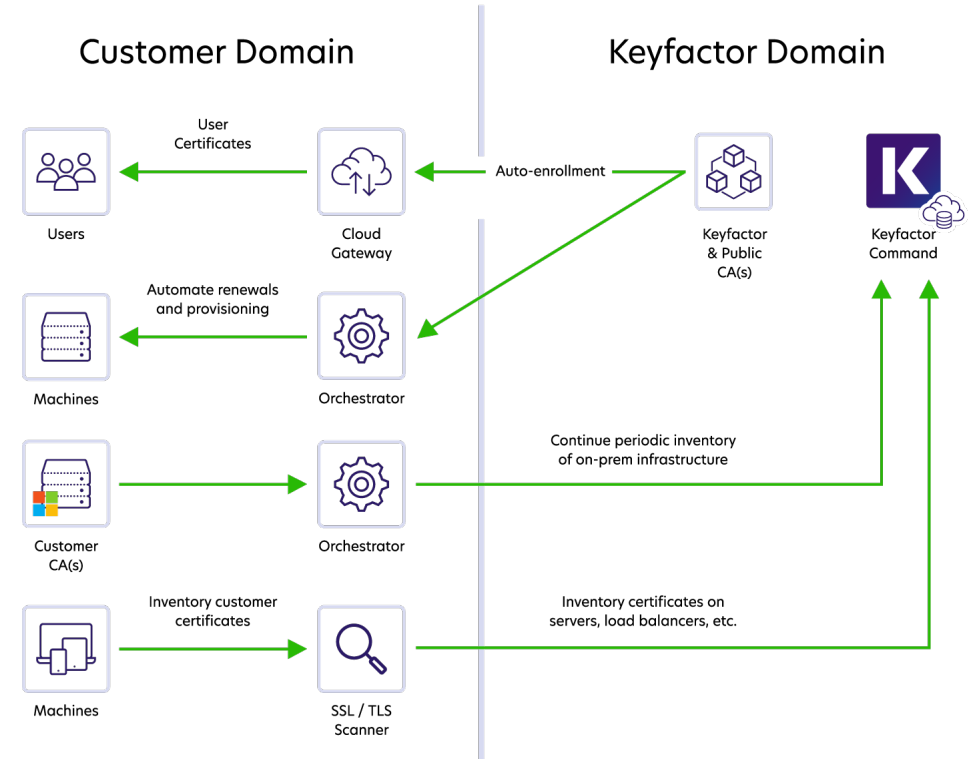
Customer Domain

Keyfactor Domain

User Certificates

Auto-enrollment

Users

Cloud Gateway

Keyfactor & Public CA(s)

K

Keyfactor Command

Automate renewals and provisioning

Machines

Orchestrator

Continue periodic inventory of on-prem infrastructure

Customer CA(s)

Orchestrator

Inventory customer certificates

Inventory certificates on servers, load balancers, etc.

Machines

SSL / TLS Scanner